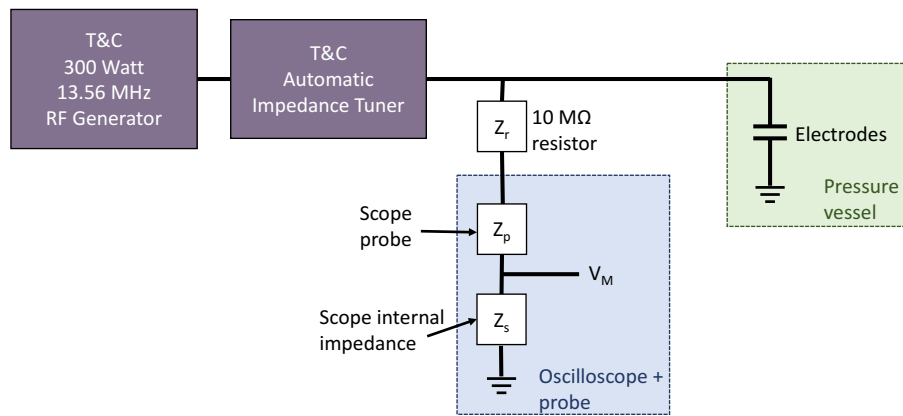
T&C
300 Watt
13.56 MHz
RF Generator

T&C
Automatic
Impedance Tuner

$Z_r$

10 MΩ
resistor

Electrodes

Pressure
vessel

Scope
probe

$Z_p$

$V_M$

Scope internal
impedance

$Z_s$

Oscilloscope +
probe